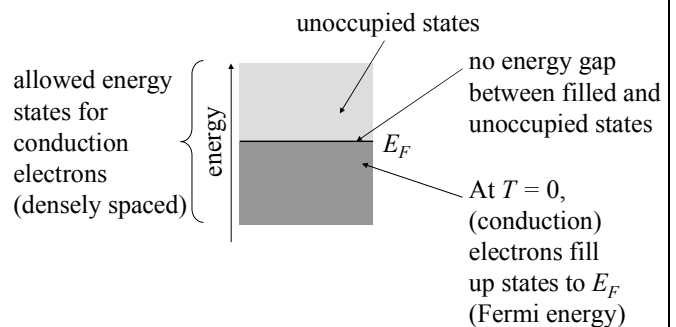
unoccupied states

allowed energy states for conduction electrons (densely spaced)

energy

no energy gap between filled and unoccupied states

$E_F$

At $T = 0$, (conduction) electrons fill up states to $E_F$ (Fermi energy)